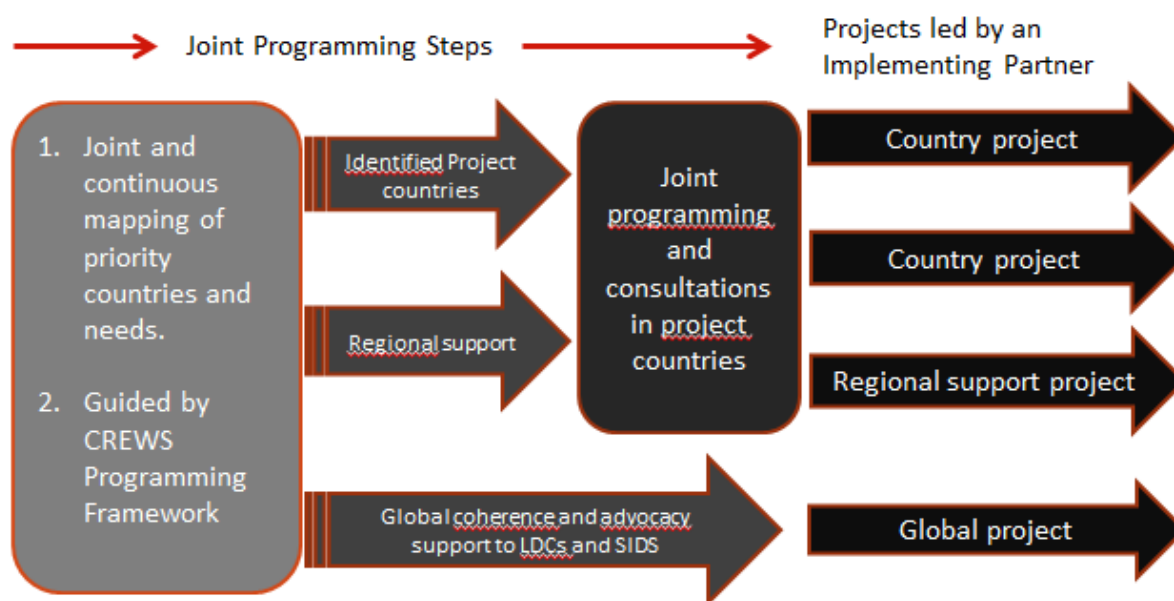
Joint Programming Steps

Projects led by an Implementing Partner

1. Joint and continuous mapping of priority countries and needs.

2. Guided by CREWS Programming Framework

Identified Project countries

Regional support

Global coherence and advocacy support to LDCs and SIDS

Joint programming and consultations in project countries

Country project

Country project

Regional support project

Global project